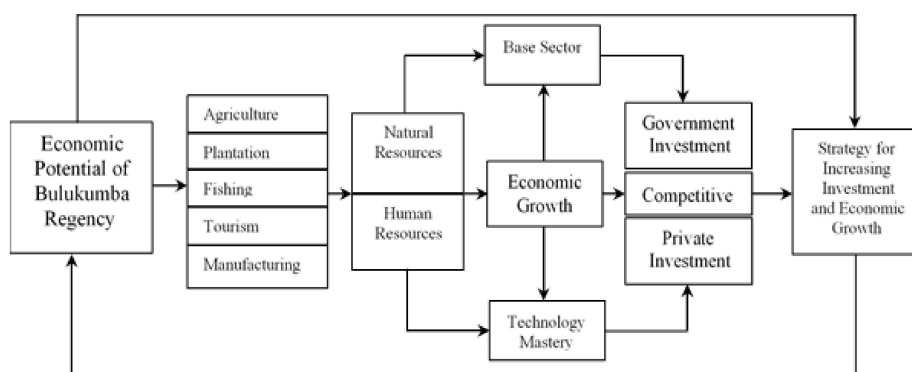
Economic Potential of Bulukumba Regency

Agriculture
Plantation
Fishing
Tourism
Manufacturing

Natural Resources
Human Resources

Base Sector
Economic Growth
Technology Mastery

Government Investment
Competitive
Private Investment

Strategy for Increasing Investment and Economic Growth